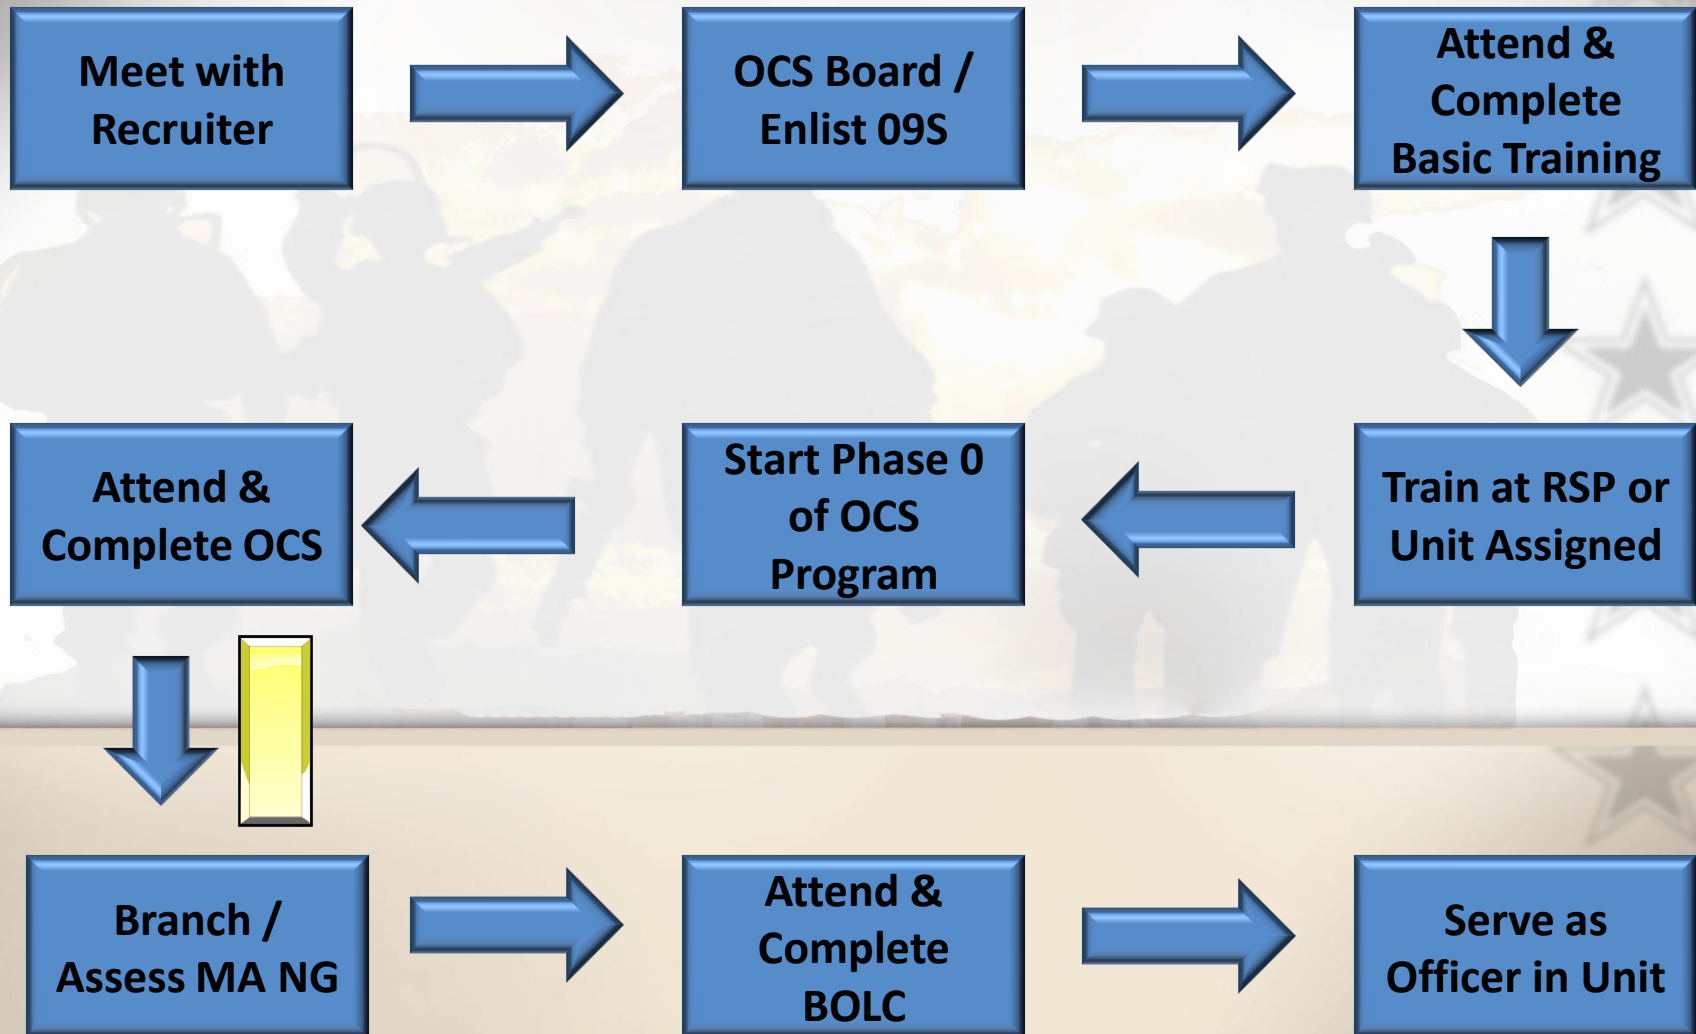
Meet with Recruiter

OCS Board / Enlist 09S

Attend & Complete Basic Training

Train at RSP or Unit Assigned

Start Phase 0 of OCS Program

Attend & Complete OCS

Branch / Assess MA NG

Attend & Complete BOLC

Serve as Officer in Unit